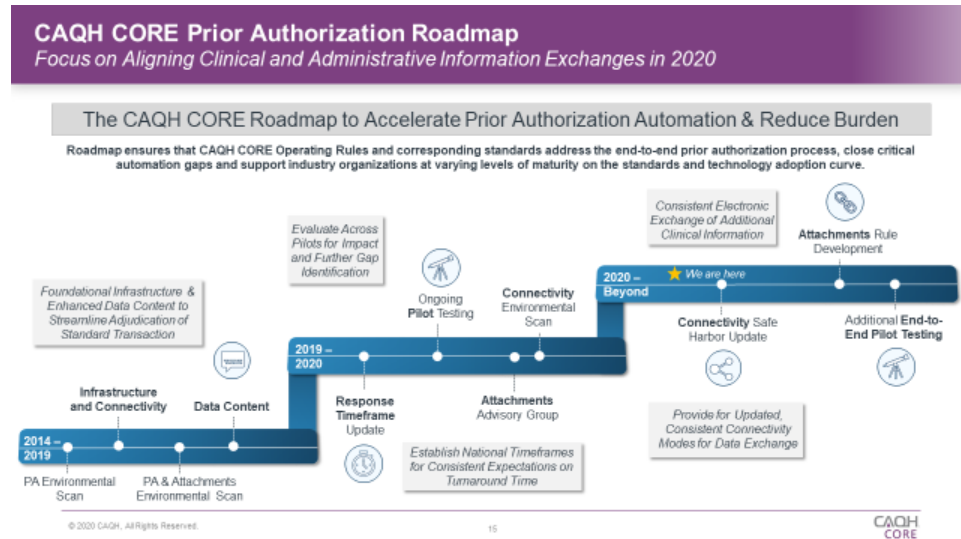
CAQH CORE Prior Authorization Roadmap
Focus on Aligning Clinical and Administrative Information Exchanges in 2020

The CAQH CORE Roadmap to Accelerate Prior Authorization Automation & Reduce Burden

Roadmap ensures that CAQH CORE Operating Rules and corresponding standards address the end-to-end prior authorization process, close critical automation gaps and support industry organizations at varying levels of maturity on the standards and technology adoption curve.

Foundational Infrastructure & Enhanced Data Content to Streamline Adjudication of Standard Transaction

2014 – 2019

Infrastructure and Connectivity

Data Content

PA Environmental Scan

PA & Attachments Environmental Scan

Evaluate Across Pilots for Impact and Further Gap Identification

2019 – 2020

Ongoing Pilot Testing

Connectivity Environmental Scan

Response Timeframe Update

Attachments Advisory Group

Establish National Timeframes for Consistent Expectations on Turnaround Time

Consistent Electronic Exchange of Additional Clinical Information

Attachments Rule Development

2020 – Beyond

We are here

Connectivity Safe Harbor Update

Additional End-to-End Pilot Testing

Provide for Updated, Consistent Connectivity Modes for Data Exchange

© 2020 CAQH, All Rights Reserved.

15

CAQH CORE